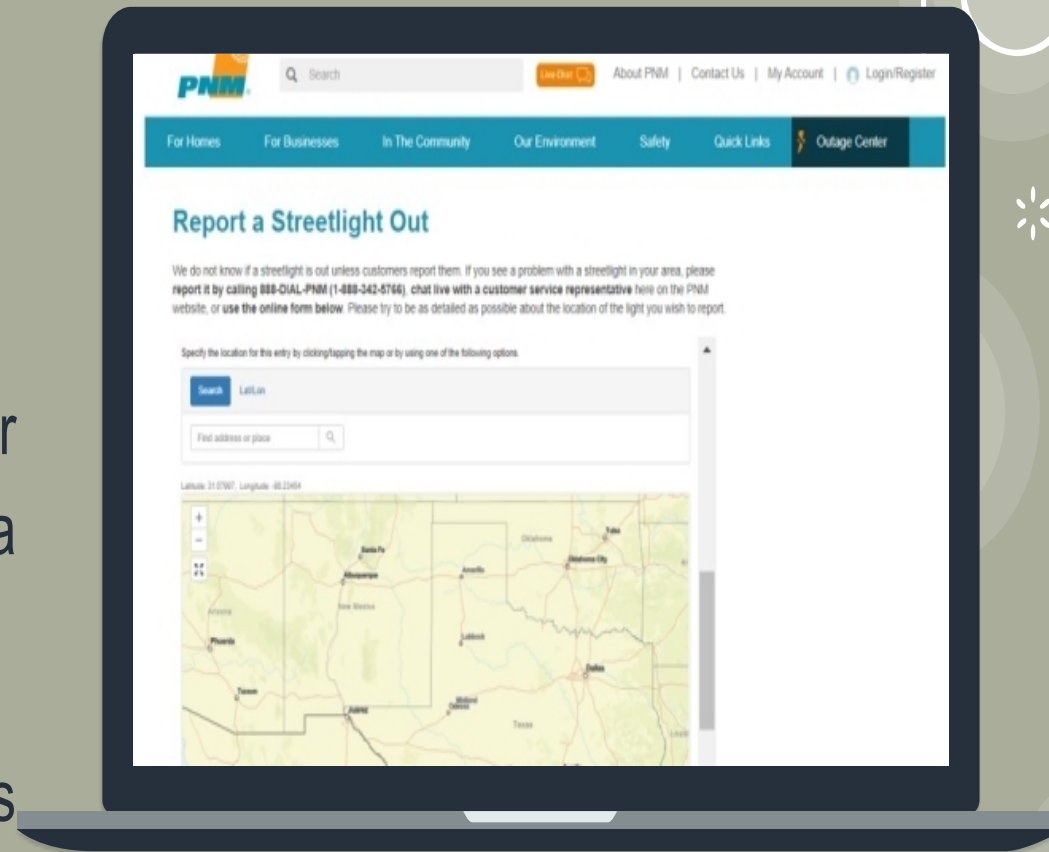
PNM

Search

Live Chat

About PNM | Contact Us | My Account | Login/Register

For Homes For Businesses In The Community Our Environment Safety Quick Links Outage Center

Report a Streetlight Out

We do not know if a streetlight is out unless customers report them. If you see a problem with a streetlight in your area, please **report it by calling 888-DIAL-PNM (1-888-342-5766)**, **chat live with a customer service representative** here on the PNM website, or **use the online form below**. Please try to be as detailed as possible about the location of the light you wish to report.

Specify the location for this entry by clicking/tapping the map or by using one of the following options.

Search Lat/Lon

Find address or place

Latitude: 31.07667, Longitude: -98.23464

+
−

Oklahoma
Tulsa
Oklahoma City
Santa Fe
Albuquerque
Amarillo
New Mexico
Arizona
Phoenix
Lubbock
Dallas
Tucson
Midland
Odessa
Juárez
Texas

r
a
s